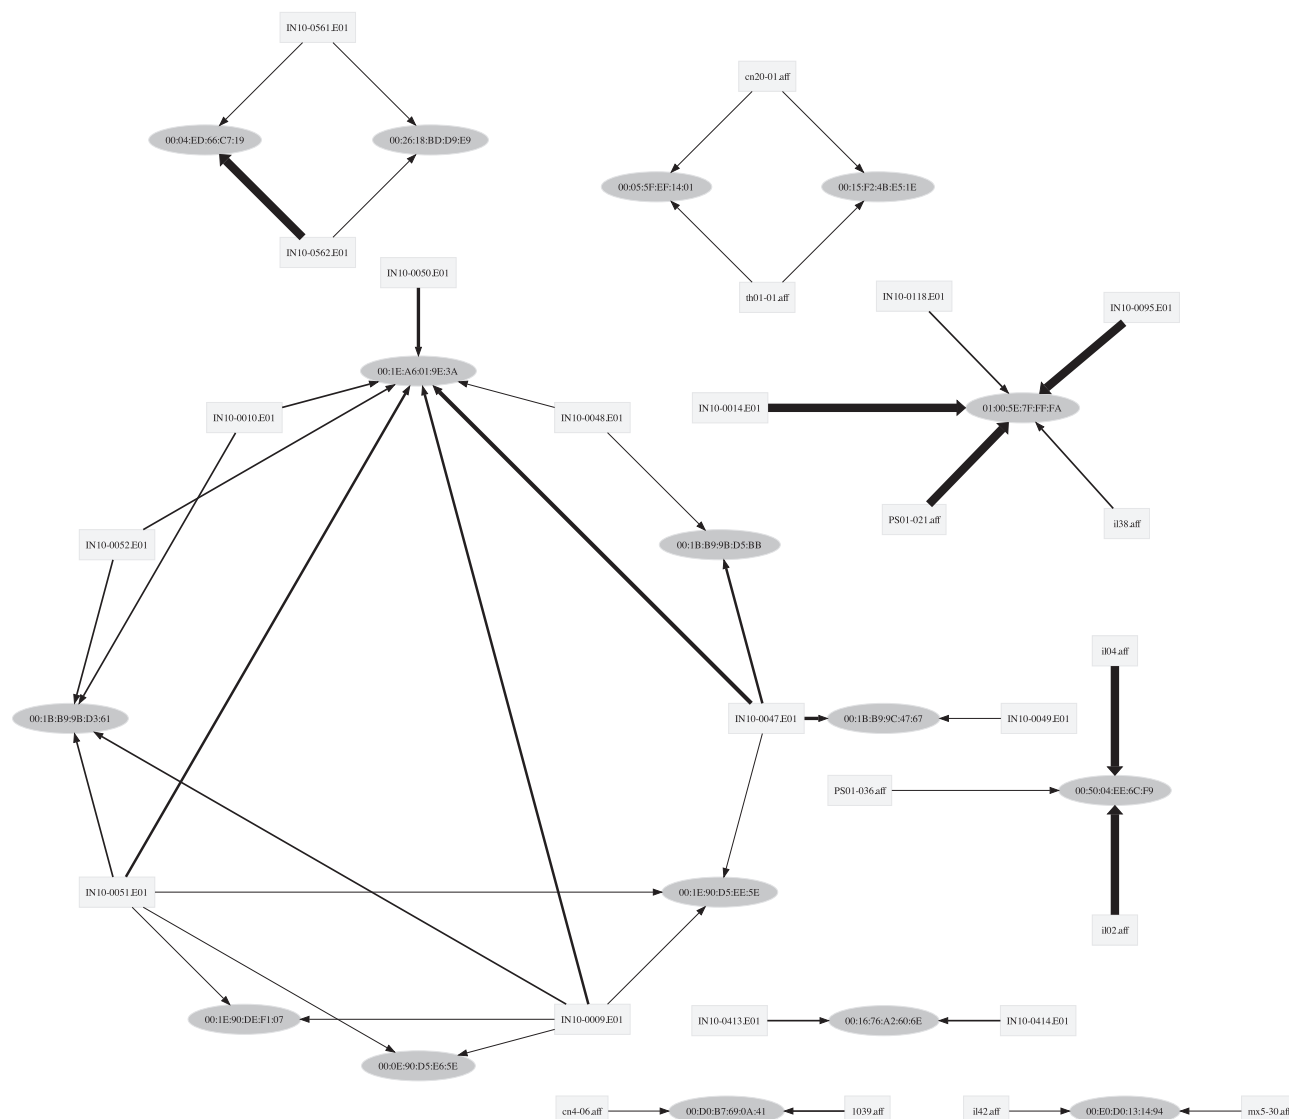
IN10-0561.E01
00:04:ED:66:C7:19
00:26:18:BD:D9:E9
IN10-0562.E01
cn20-01.aff
00:05:5F:EF:14:01
00:15:F2:4B:E5:1E
th01-01.aff
IN10-0050.E01
00:1E:A6:01:9E:3A
IN10-0010.E01
IN10-0048.E01
IN10-0118.E01
IN10-0095.E01
IN10-0014.E01
01:00:5E:7F:FF:FA
PS01-021.aff
il38.aff
IN10-0052.E01
00:1B:B9:9B:D5:BB
00:1B:B9:9B:D3:61
IN10-0047.E01
00:1B:B9:9C:47:67
IN10-0049.E01
il04.aff
PS01-036.aff
00:50:04:EE:6C:F9
IN10-0051.E01
00:1E:90:D5:EE:5E
il02.aff
00:1E:90:DE:F1:07
IN10-0009.E01
00:0E:90:D5:E6:5E
IN10-0413.E01
00:16:76:A2:60:6E
IN10-0414.E01
cn4-06.aff
00:D0:B7:69:0A:41
1039.aff
il42.aff
00:E0:D0:13:14:94
mx5-30.aff